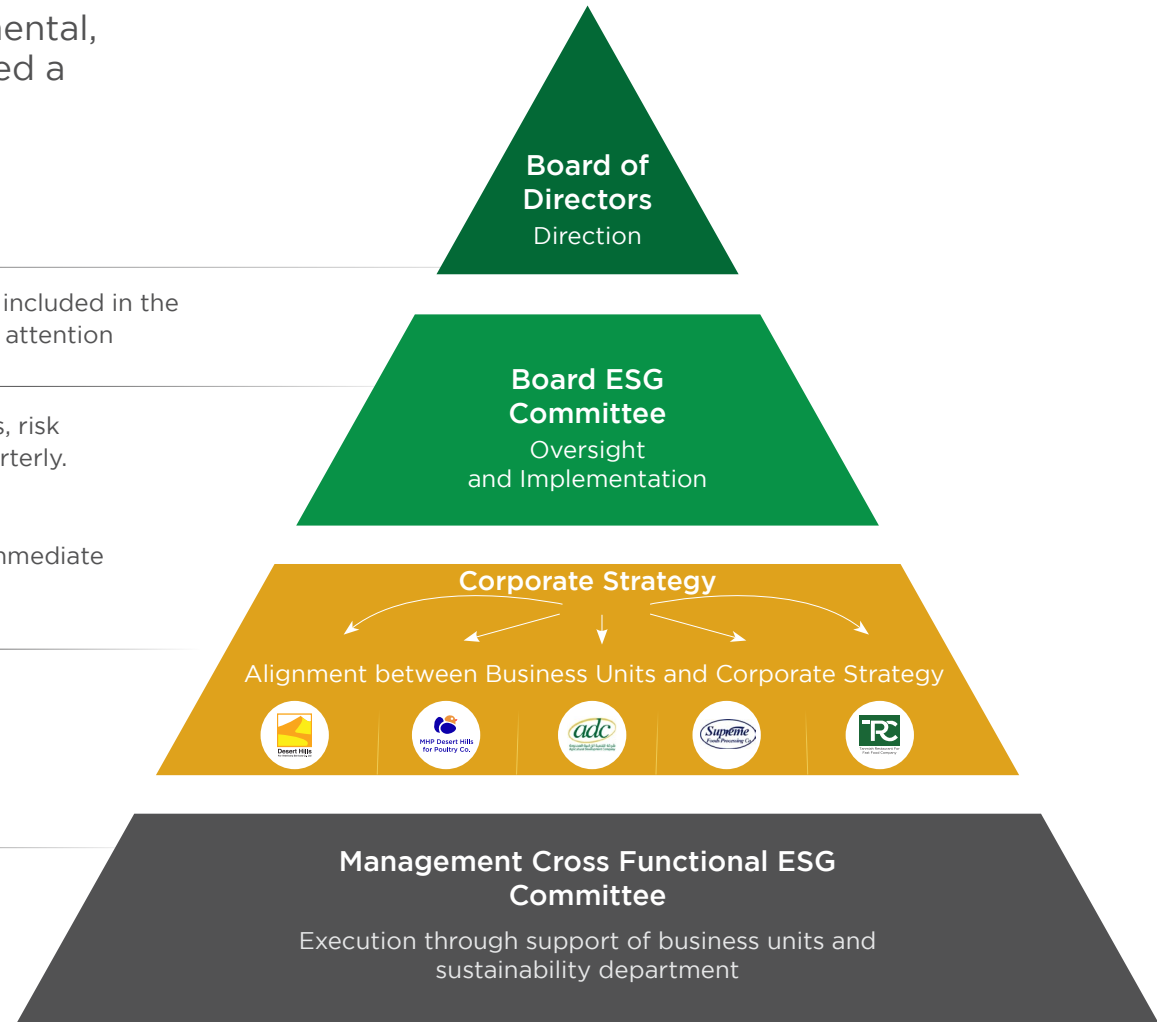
nental,
ed a

included in the
attention

s, risk
rterly.

nmediate

Board of Directors
Direction

Board ESG Committee
Oversight and Implementation

Corporate Strategy

Alignment between Business Units and Corporate Strategy

Desert Hills

MHP Desert Hills for Poultry Co.

adc

Supreme

TRC

Management Cross Functional ESG Committee

Execution through support of business units and sustainability department